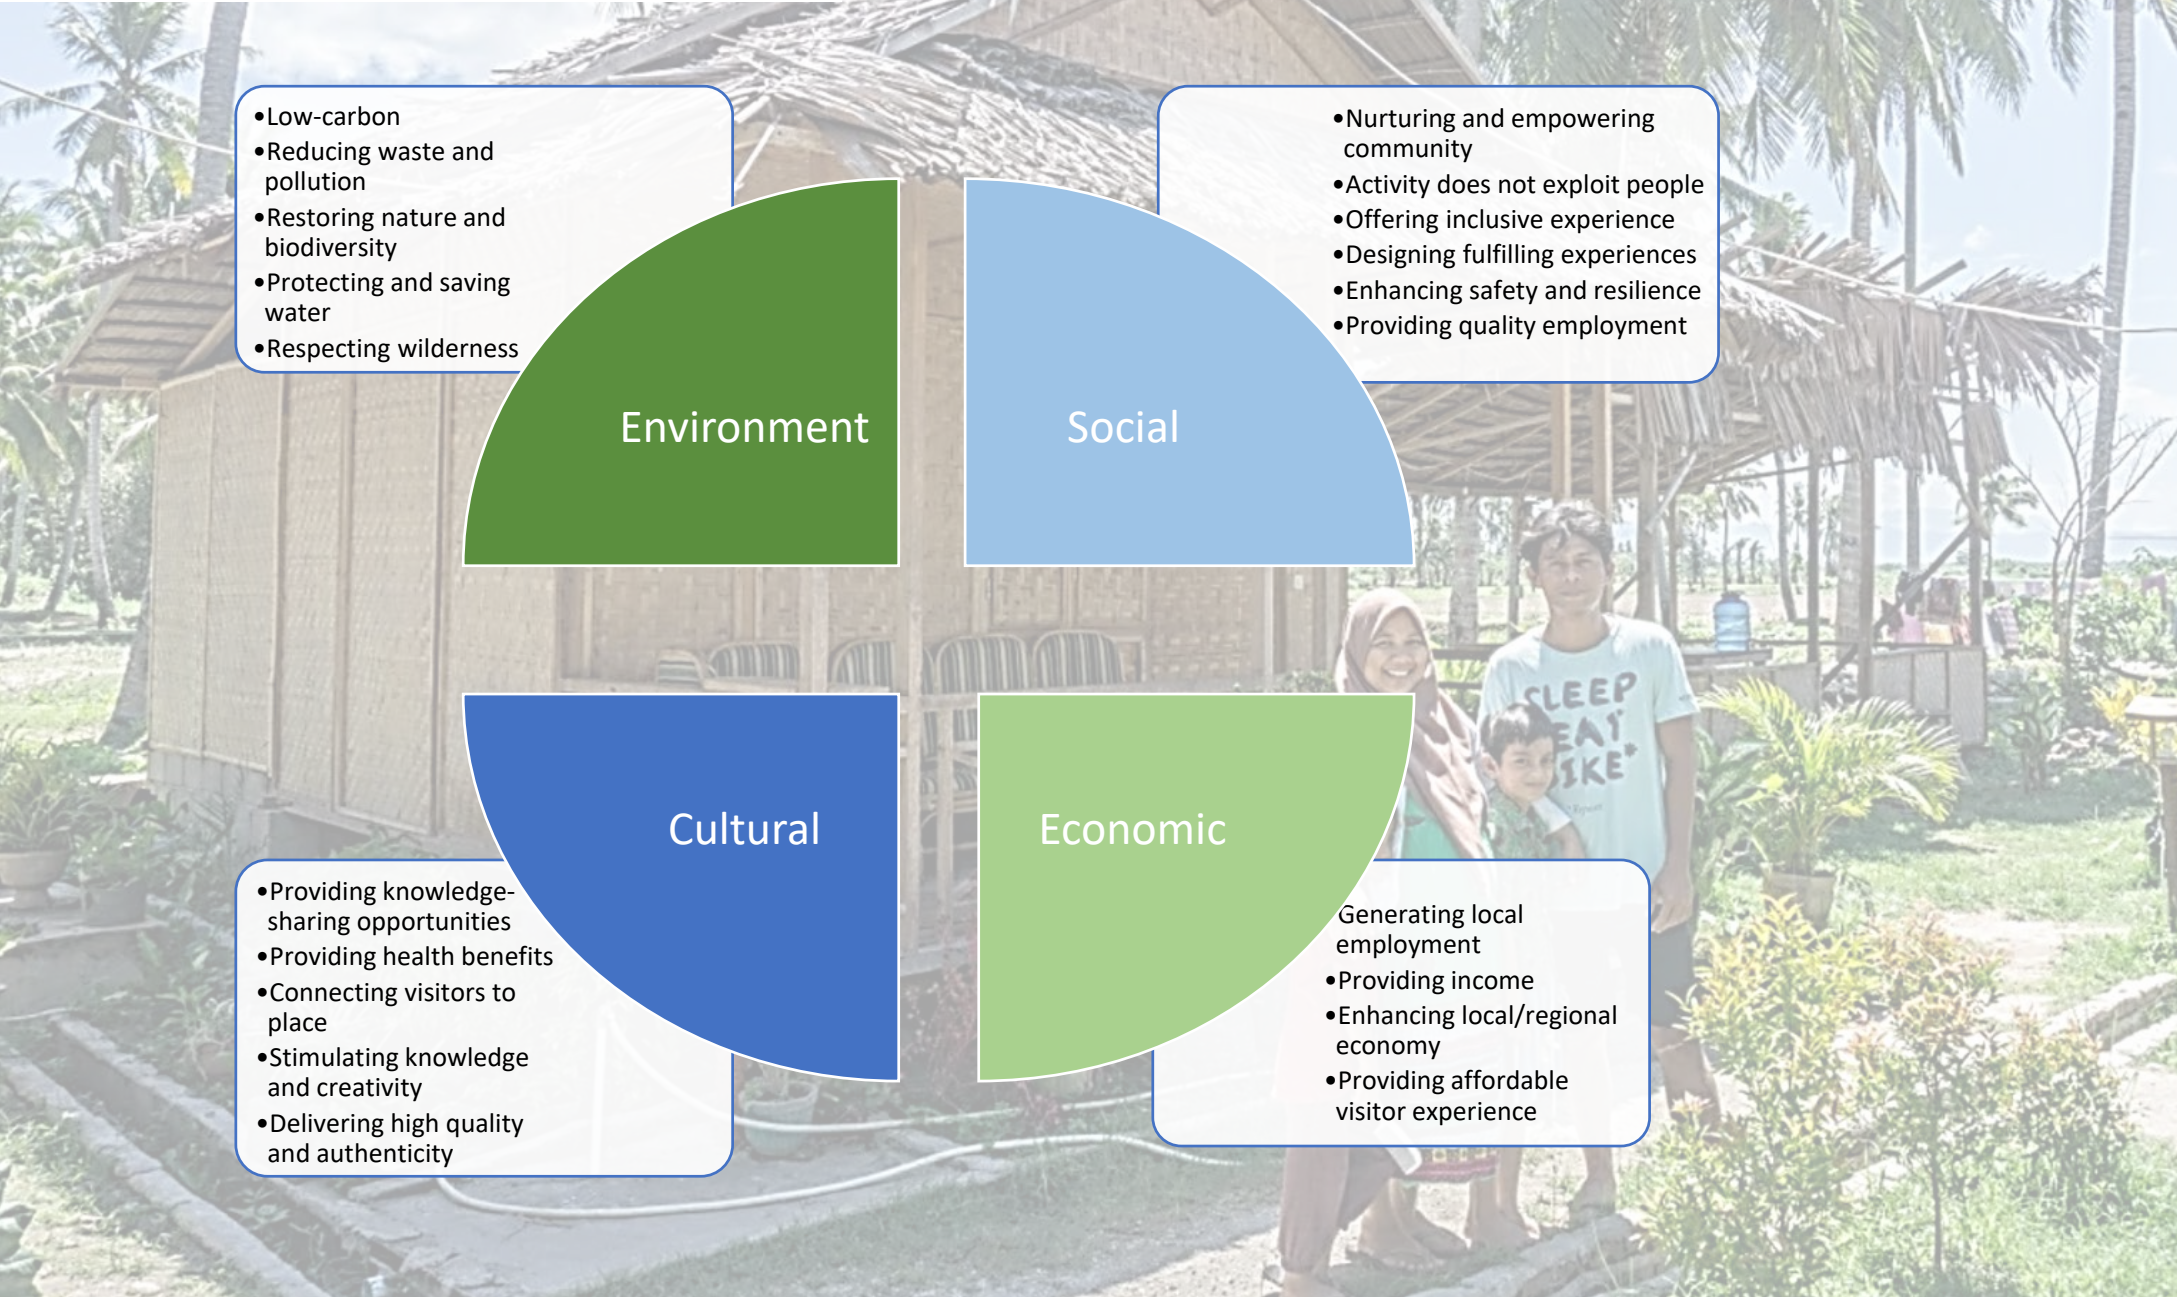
•Low-carbon
•Reducing waste and pollution
•Restoring nature and biodiversity
•Protecting and saving water
•Respecting wilderness

Environment

•Nurturing and empowering community
•Activity does not exploit people
•Offering inclusive experience
•Designing fulfilling experiences
•Enhancing safety and resilience
•Providing quality employment

Social

Cultural

Economic

•Providing knowledge-sharing opportunities
•Providing health benefits
•Connecting visitors to place
•Stimulating knowledge and creativity
•Delivering high quality and authenticity

Generating local employment
•Providing income
•Enhancing local/regional economy
•Providing affordable visitor experience

SLEEP EAT BIKE